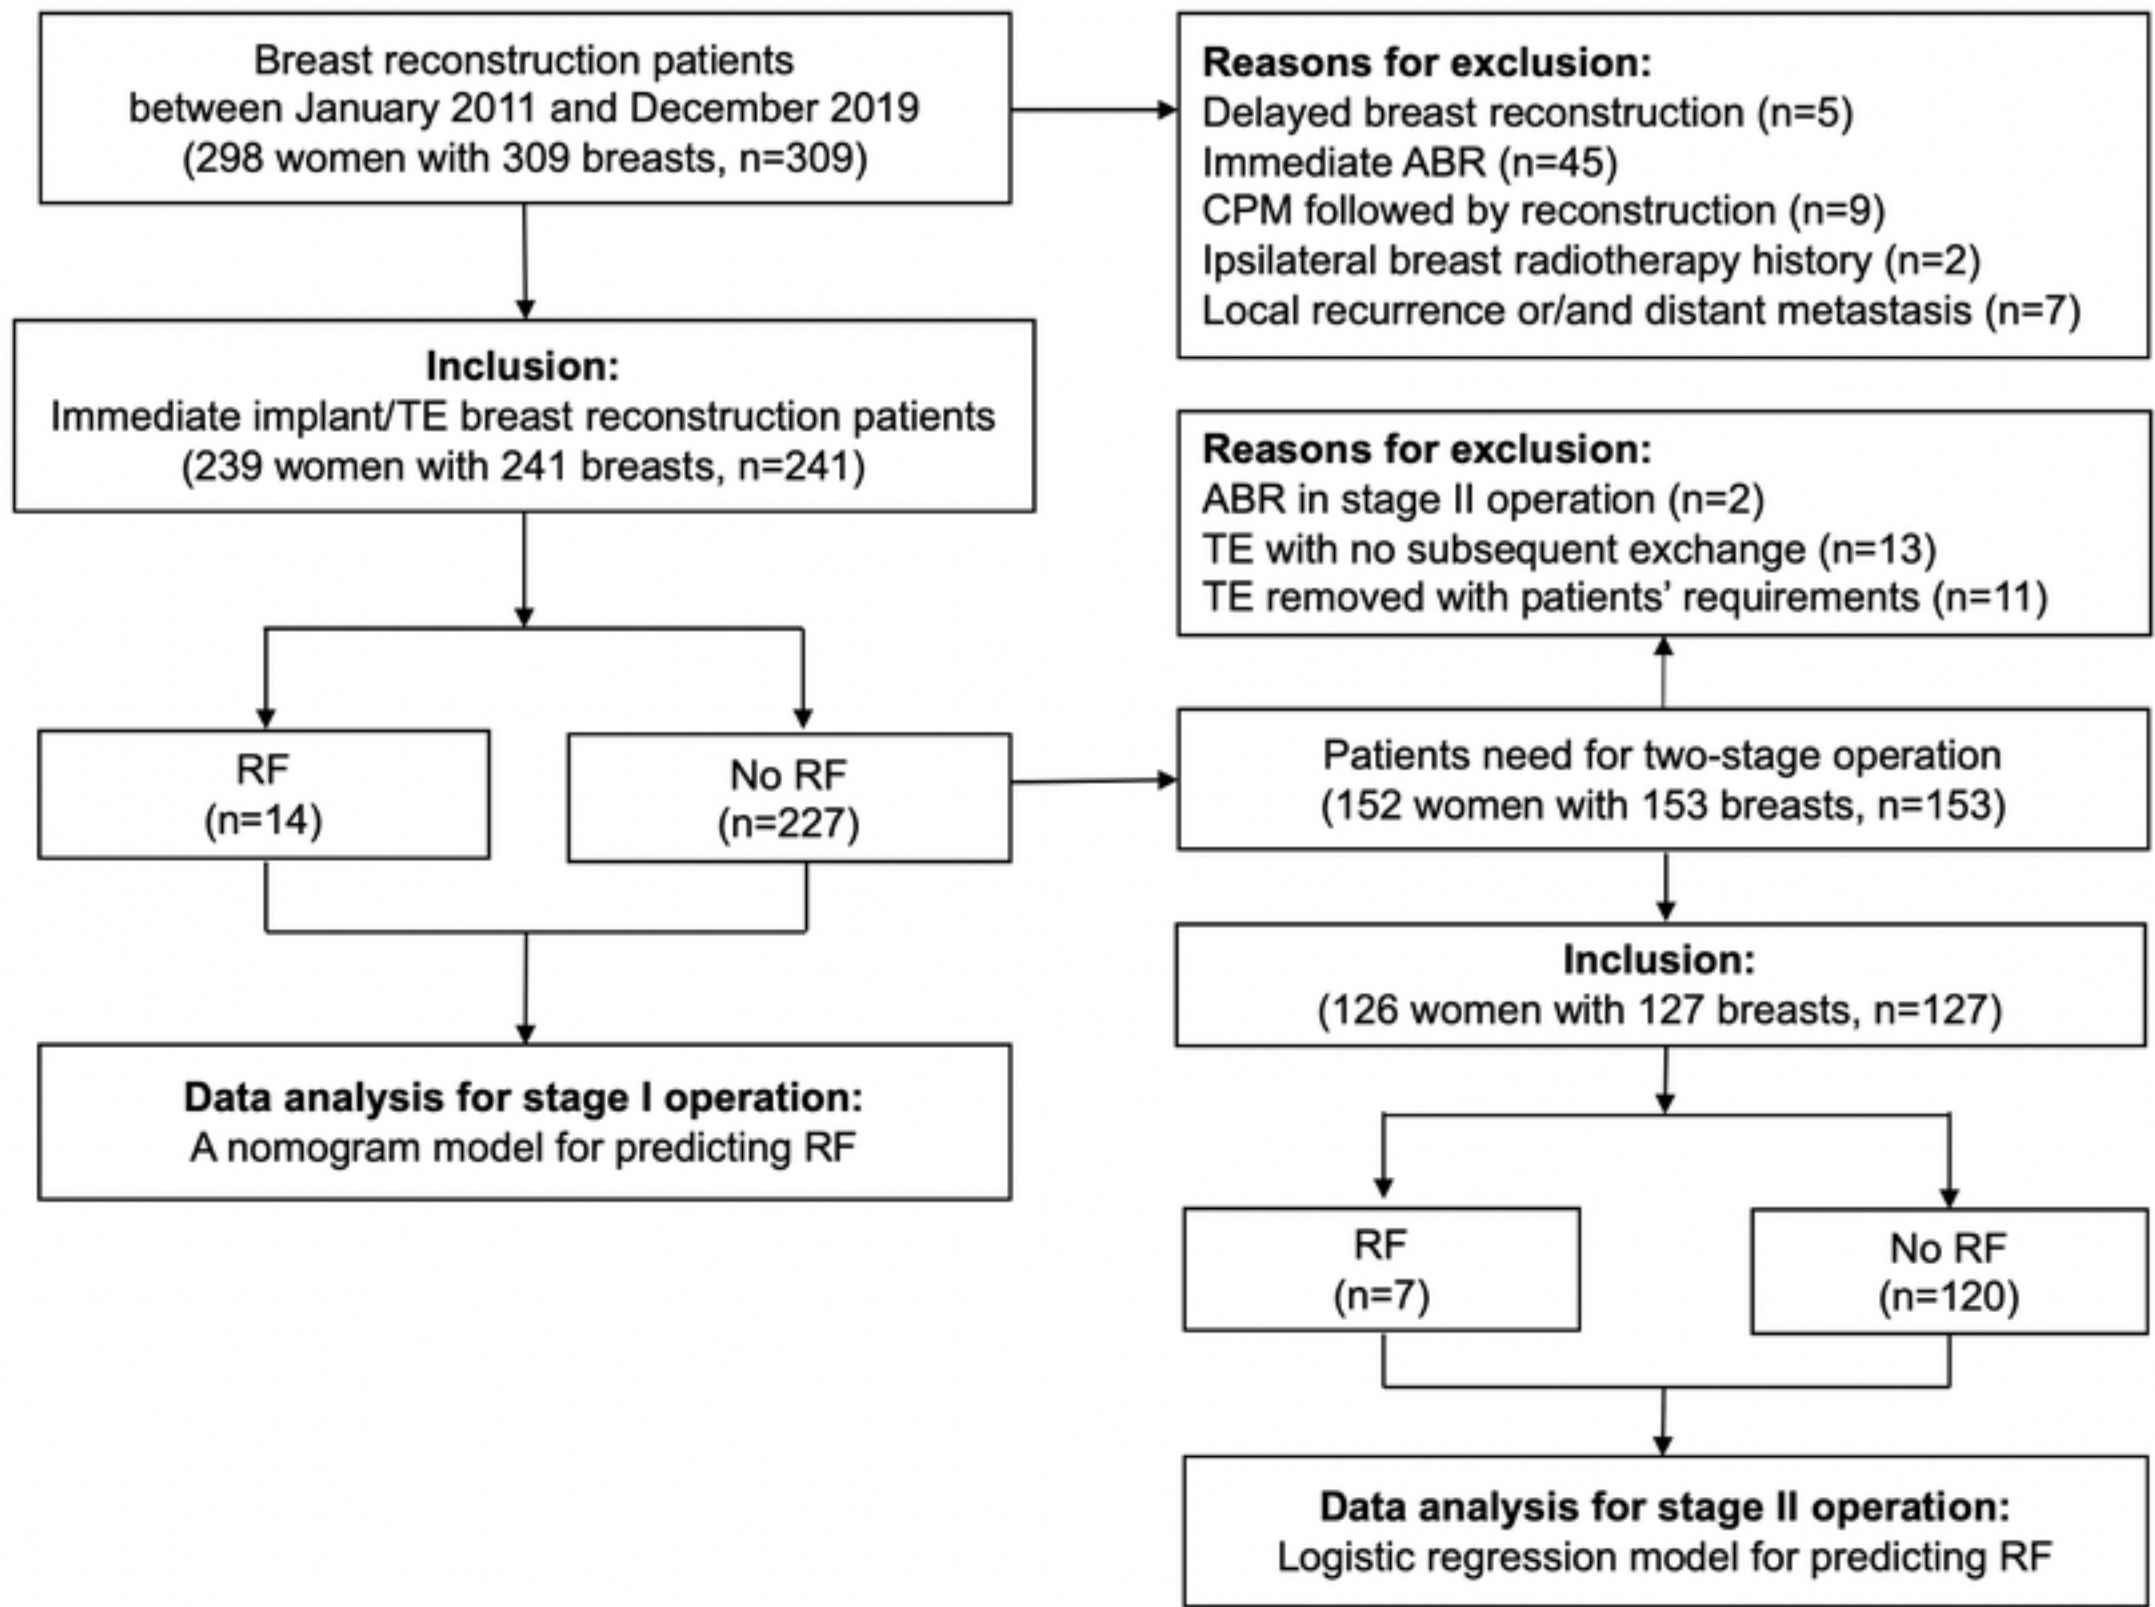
Breast reconstruction patients between January 2011 and December 2019 (298 women with 309 breasts, n=309)

Reasons for exclusion:
Delayed breast reconstruction (n=5)
Immediate ABR (n=45)
CPM followed by reconstruction (n=9)
Ipsilateral breast radiotherapy history (n=2)
Local recurrence or/and distant metastasis (n=7)

Inclusion:
Immediate implant/TE breast reconstruction patients (239 women with 241 breasts, n=241)

Reasons for exclusion:
ABR in stage II operation (n=2)
TE with no subsequent exchange (n=13)
TE removed with patients' requirements (n=11)

RF (n=14)

No RF (n=227)

Patients need for two-stage operation (152 women with 153 breasts, n=153)

Inclusion:
(126 women with 127 breasts, n=127)

Data analysis for stage I operation:
A nomogram model for predicting RF

RF (n=7)

No RF (n=120)

Data analysis for stage II operation:
Logistic regression model for predicting RF